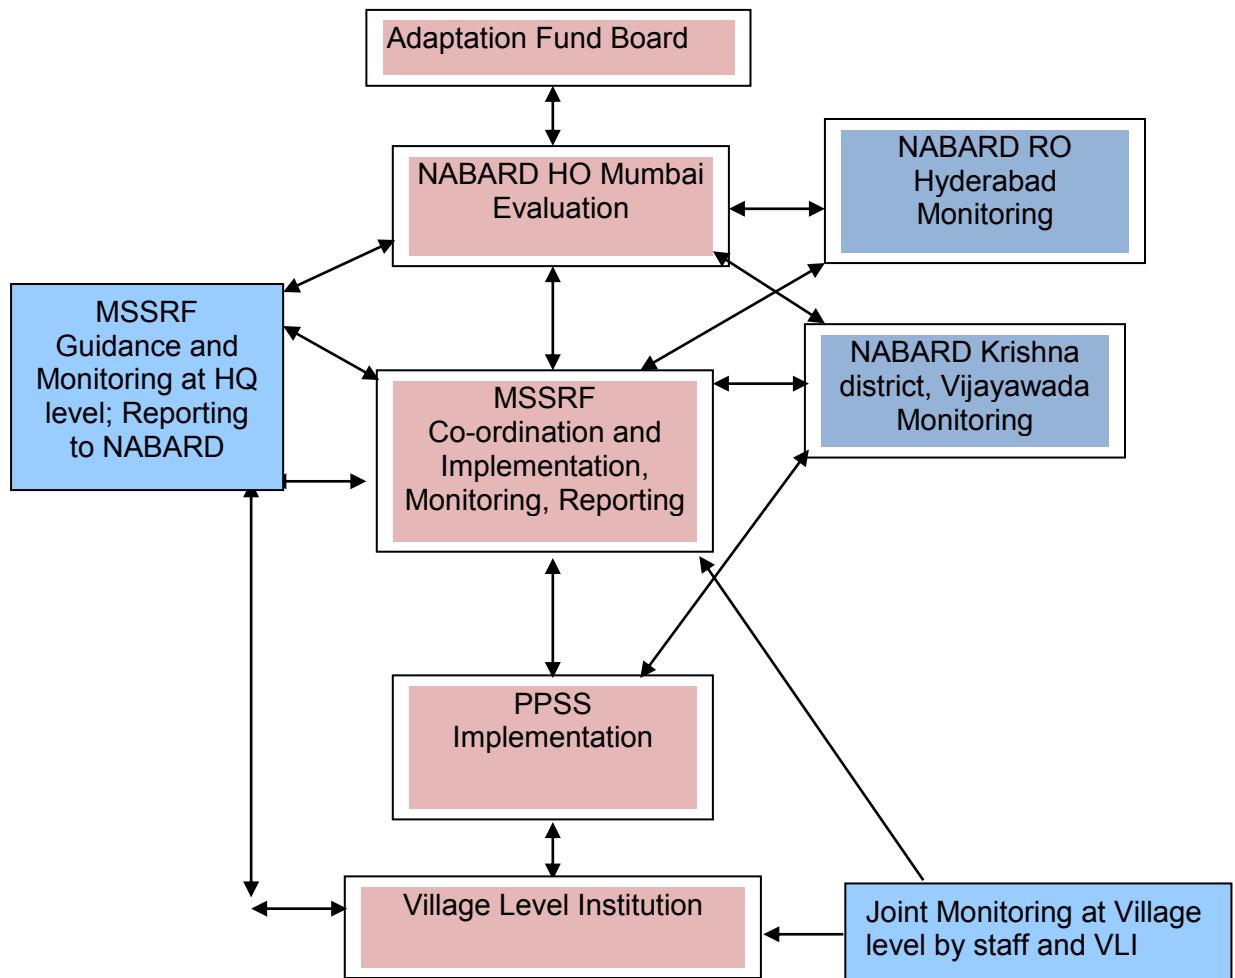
Adaptation Fund Board

NABARD HO Mumbai
Evaluation

NABARD RO
Hyderabad
Monitoring

MSSRF
Guidance and Monitoring at HQ level; Reporting to NABARD

MSSRF
Co-ordination and Implementation, Monitoring, Reporting

NABARD Krishna district, Vijayawada
Monitoring

PPSS
Implementation

Village Level Institution

Joint Monitoring at Village level by staff and VLI